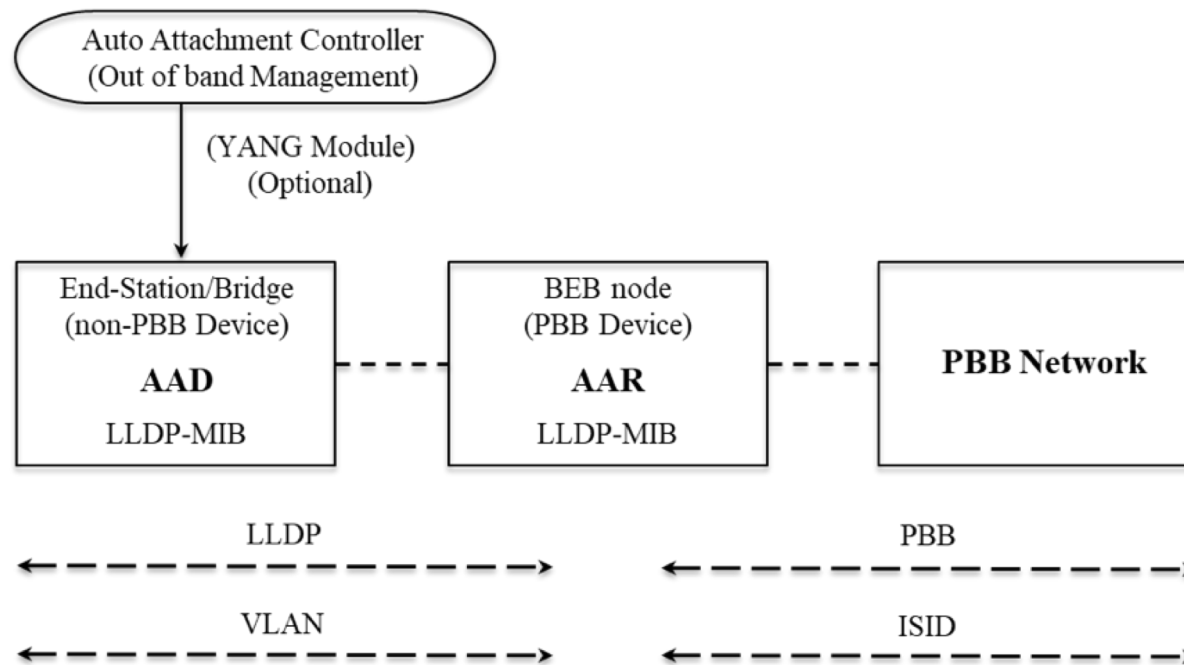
Auto Attachment Controller
(Out of band Management)

(YANG Module)
(Optional)

End-Station/Bridge
(non-PBB Device)

AAD

LLDP-MIB

BEB node
(PBB Device)

AAR

LLDP-MIB

PBB Network

LLDP

PBB

VLAN

ISID